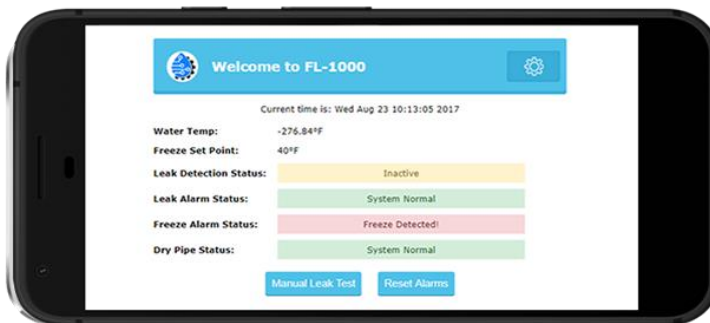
Welcome to FL-1000

Current time is: Wed Aug 23 10:13:05 2017

| | |
|---|---|
| Water Temp: | -276.84°F |
| Freeze Set Point: | 40°F |
| Leak Detection Status: | Inactive |
| Leak Alarm Status: | System Normal |
| Freeze Alarm Status: | Freeze Detected! |
| Dry Pipe Status: | System Normal |

Manual Leak Test
Reset Alarms